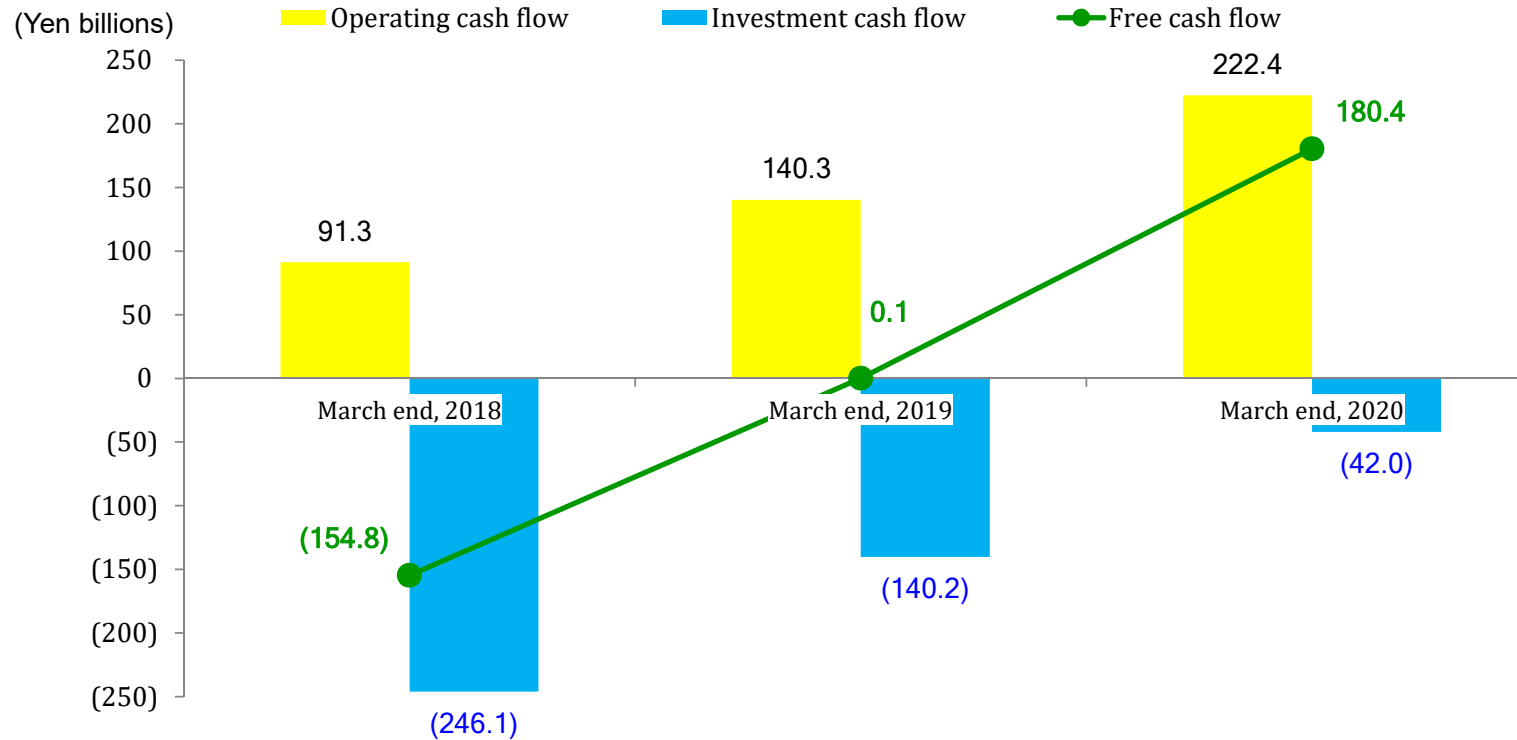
(Yen billions)

Operating cash flow
Investment cash flow
Free cash flow

250
200
150
100
50
0
(50)
(100)
(150)
(200)
(250)

91.3
(246.1)
(154.8)
March end, 2018

140.3
(140.2)
0.1
March end, 2019

222.4
(42.0)
180.4
March end, 2020